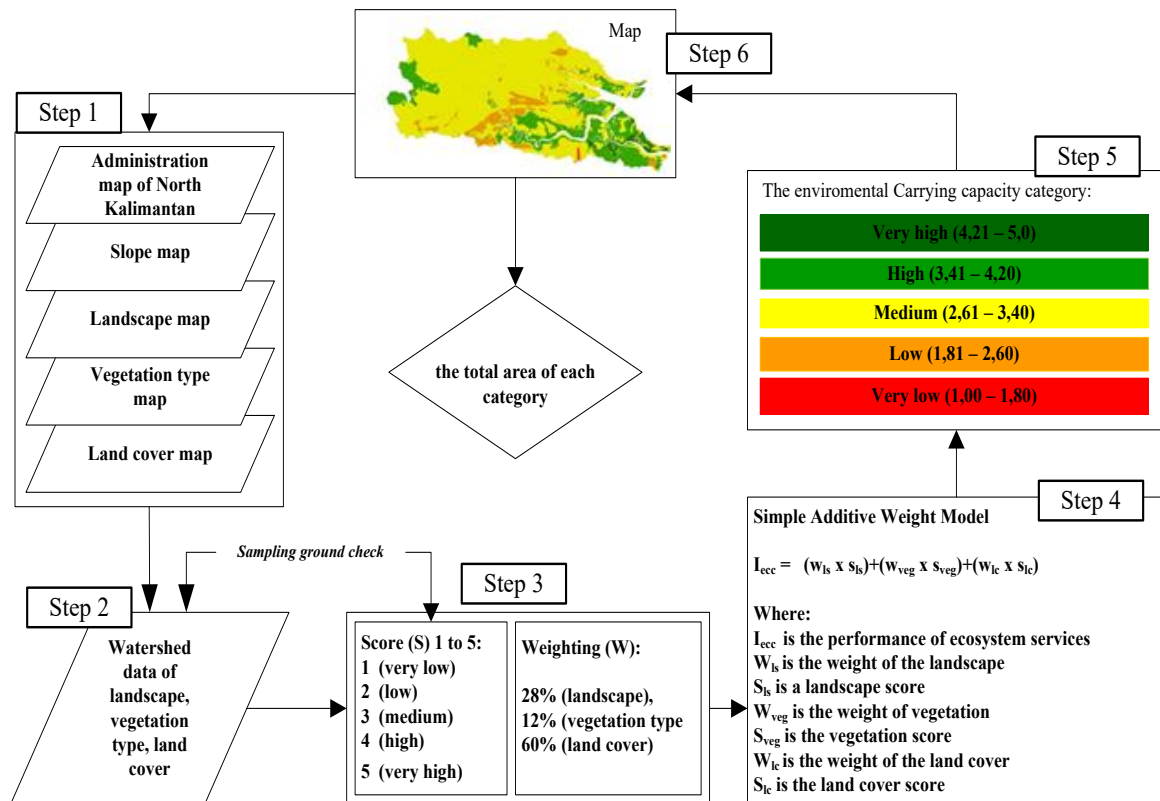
Map

Step 6

Step 1

Administration map of North Kalimantan

Slope map

Landscape map

Vegetation type map

Land cover map

the total area of each category

Step 5

The enviromental Carrying capacity category:

Very high (4,21 – 5,0)

High (3,41 – 4,20)

Medium (2,61 – 3,40)

Low (1,81 – 2,60)

Very low (1,00 – 1,80)

Step 4

Simple Additive Weight Model

$I_{ecc}$ = $(w_{ls} \times s_{ls})+(w_{veg} \times s_{veg})+(w_{lc} \times s_{lc})$

Where:
$I_{ecc}$ is the performance of ecosystem services
$W_{ls}$ is the weight of the landscape
$S_{ls}$ is a landscape score
$W_{veg}$ is the weight of vegetation
$S_{veg}$ is the vegetation score
$W_{lc}$ is the weight of the land cover
$S_{lc}$ is the land cover score

Sampling ground check

Step 2

Watershed data of landscape, vegetation type, land cover

Step 3

Score (S) 1 to 5:
1 (very low)
2 (low)
3 (medium)
4 (high)
5 (very high)

Weighting (W):

28% (landscape),
12% (vegetation type
60% (land cover)